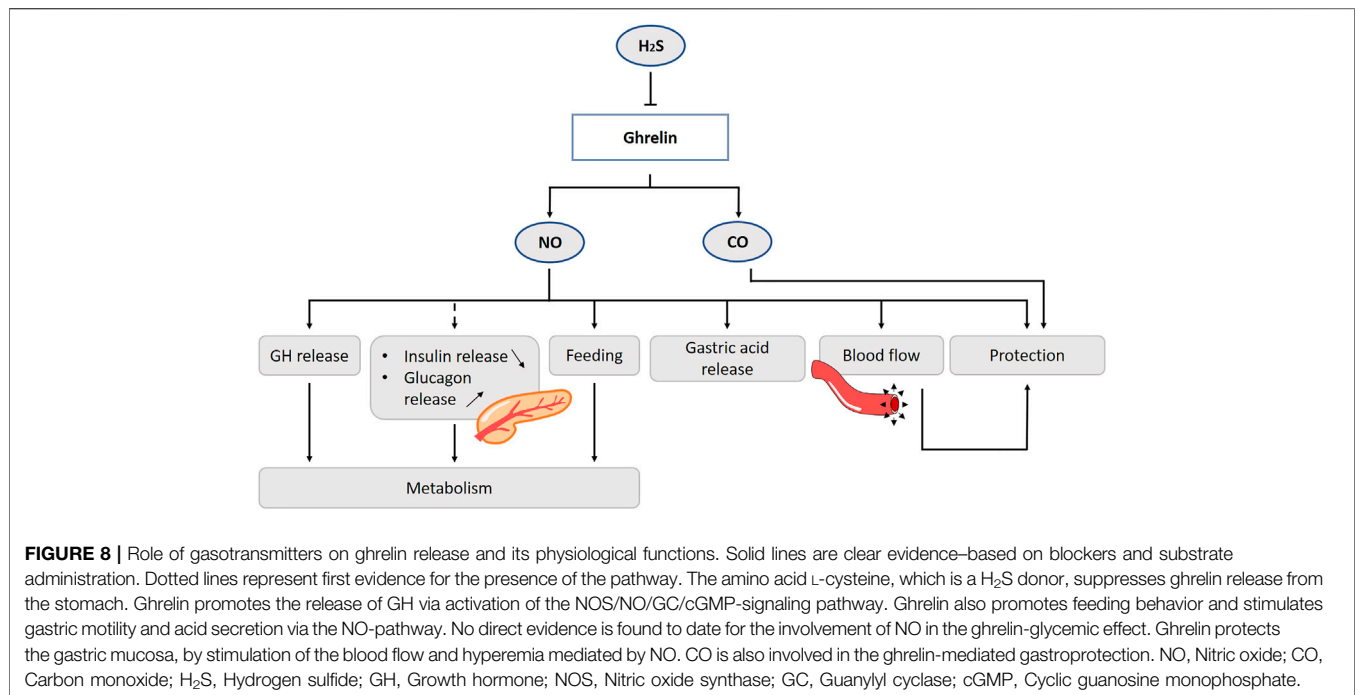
$H_2S$

Ghrelin

NO

CO

GH release

• Insulin release ↘
• Glucagon release ↗

Feeding

Gastric acid release

Blood flow

Protection

Metabolism

**FIGURE 8 |** Role of gasotransmitters on ghrelin release and its physiological functions. Solid lines are clear evidence–based on blockers and substrate administration. Dotted lines represent first evidence for the presence of the pathway. The amino acid L-cysteine, which is a $H_2S$ donor, suppresses ghrelin release from the stomach. Ghrelin promotes the release of GH via activation of the NOS/NO/GC/cGMP-signaling pathway. Ghrelin also promotes feeding behavior and stimulates gastric motility and acid secretion via the NO-pathway. No direct evidence is found to date for the involvement of NO in the ghrelin-glycemic effect. Ghrelin protects the gastric mucosa, by stimulation of the blood flow and hyperemia mediated by NO. CO is also involved in the ghrelin-mediated gastroprotection. NO, Nitric oxide; CO, Carbon monoxide; $H_2S$, Hydrogen sulfide; GH, Growth hormone; NOS, Nitric oxide synthase; GC, Guanylyl cyclase; cGMP, Cyclic guanosine monophosphate.